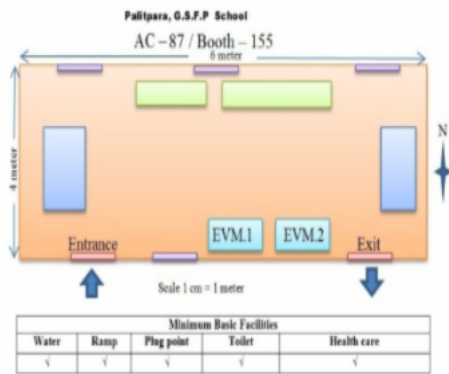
Palitpara, G.S.F.P School

AC – 87 / Booth – 155

6 meter

4 meter

N

EVM.1

EVM.2

Entrance

Exit

Scale 1 cm = 1 meter

| Minimum Basic Facilities | | | | |
|---|---|---|---|---|
| Water | Ramp | Plug point | Toilet | Health care |
| √ | √ | √ | √ | √ |